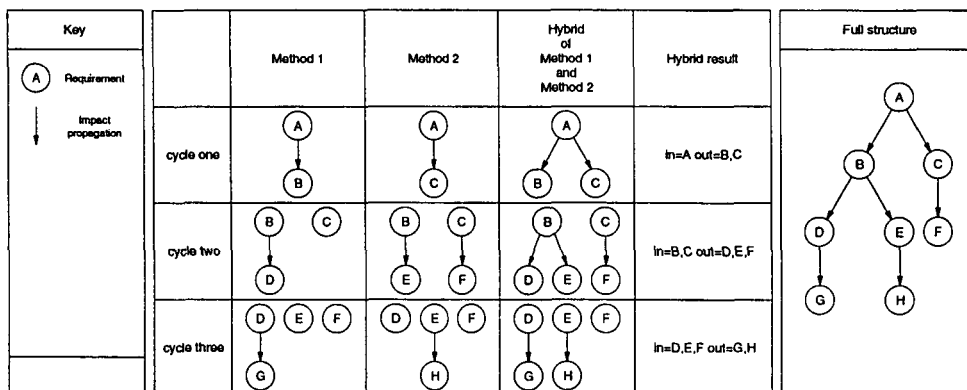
Key

A Requirement

Impact propagation

| | Method 1 | Method 2 | Hybrid of Method 1 and Method 2 | Hybrid result |
|---|---|---|---|---|
| cycle one | A B | A C | A B C | in=A out=B,C |
| cycle two | B C D | B C E F | B C D E F | in=B,C out=D,E,F |
| cycle three | D E F G | D E F H | D E F G H | in=D,E,F out=G,H |

Full structure

A B C D E F G H